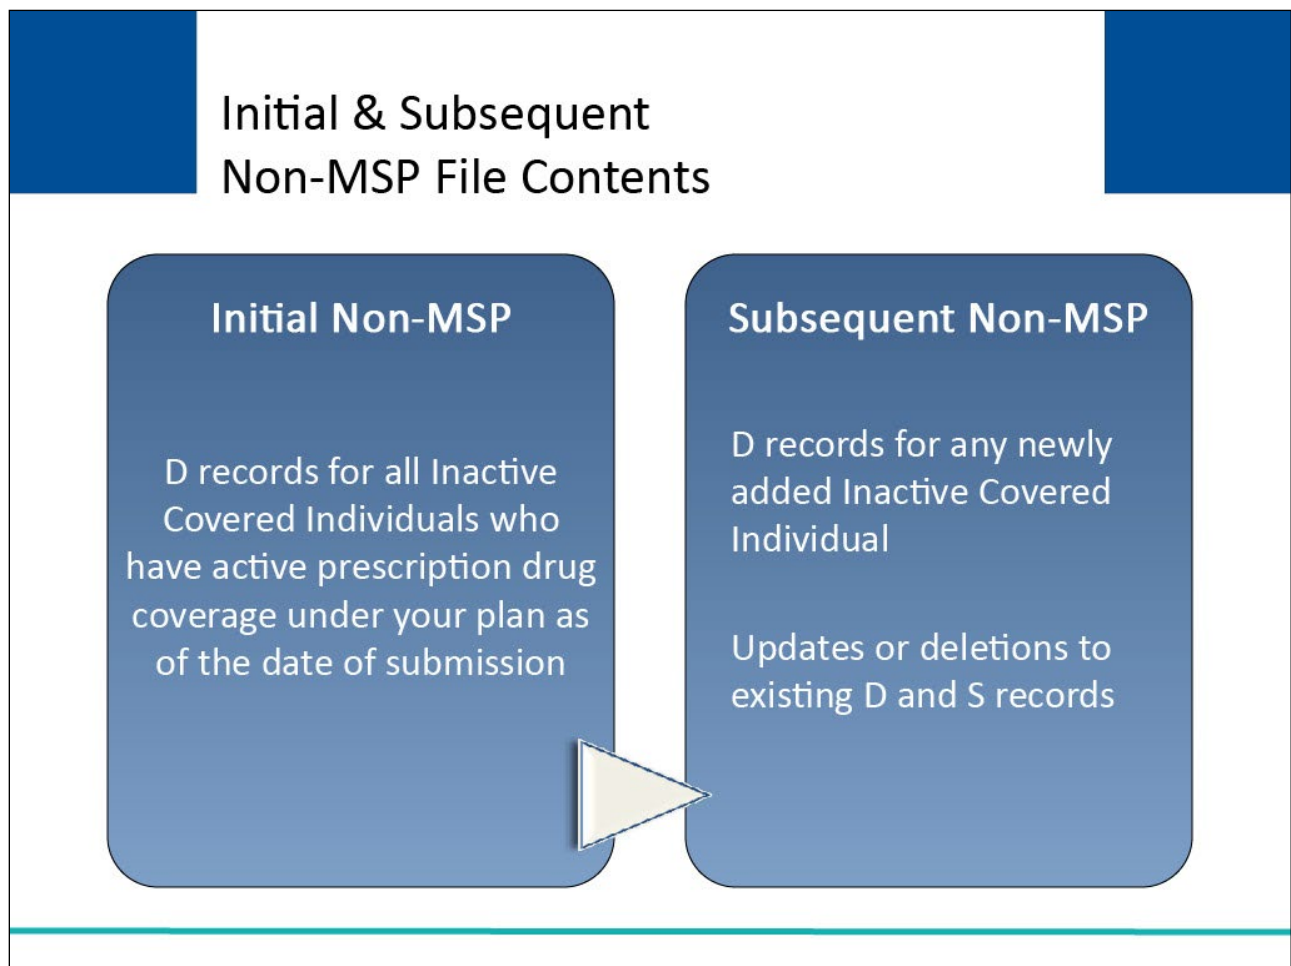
Initial & Subsequent Non-MSP File Contents

Initial Non-MSP

D records for all Inactive Covered Individuals who have active prescription drug coverage under your plan as of the date of submission

Subsequent Non-MSP

D records for any newly added Inactive Covered Individual

Updates or deletions to existing D and S records